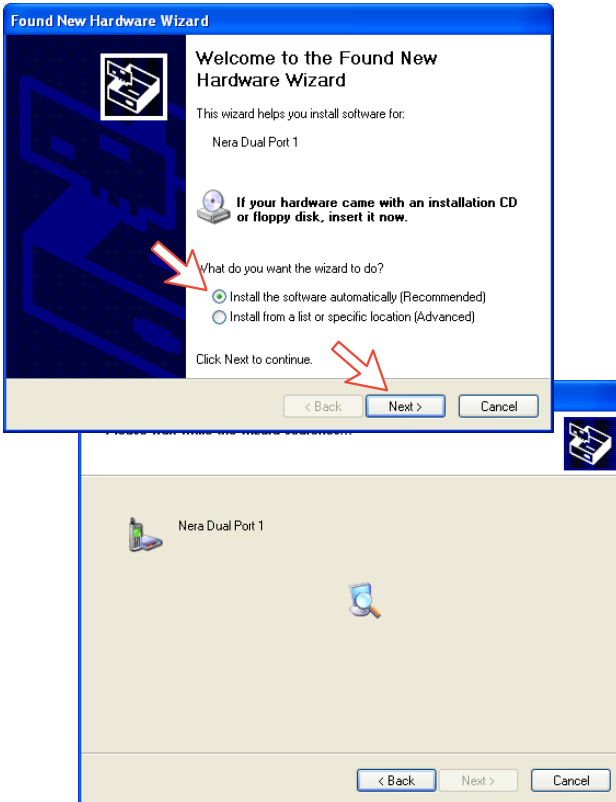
Found New Hardware Wizard

Welcome to the Found New Hardware Wizard

This wizard helps you install software for:

Nera Dual Port 1

If your hardware came with an installation CD or floppy disk, insert it now.

What do you want the wizard to do?

Install the software automatically (Recommended)

Install from a list or specific location (Advanced)

Click Next to continue.

< Back Next > Cancel

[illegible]

Nera Dual Port 1

< Back Next > Cancel